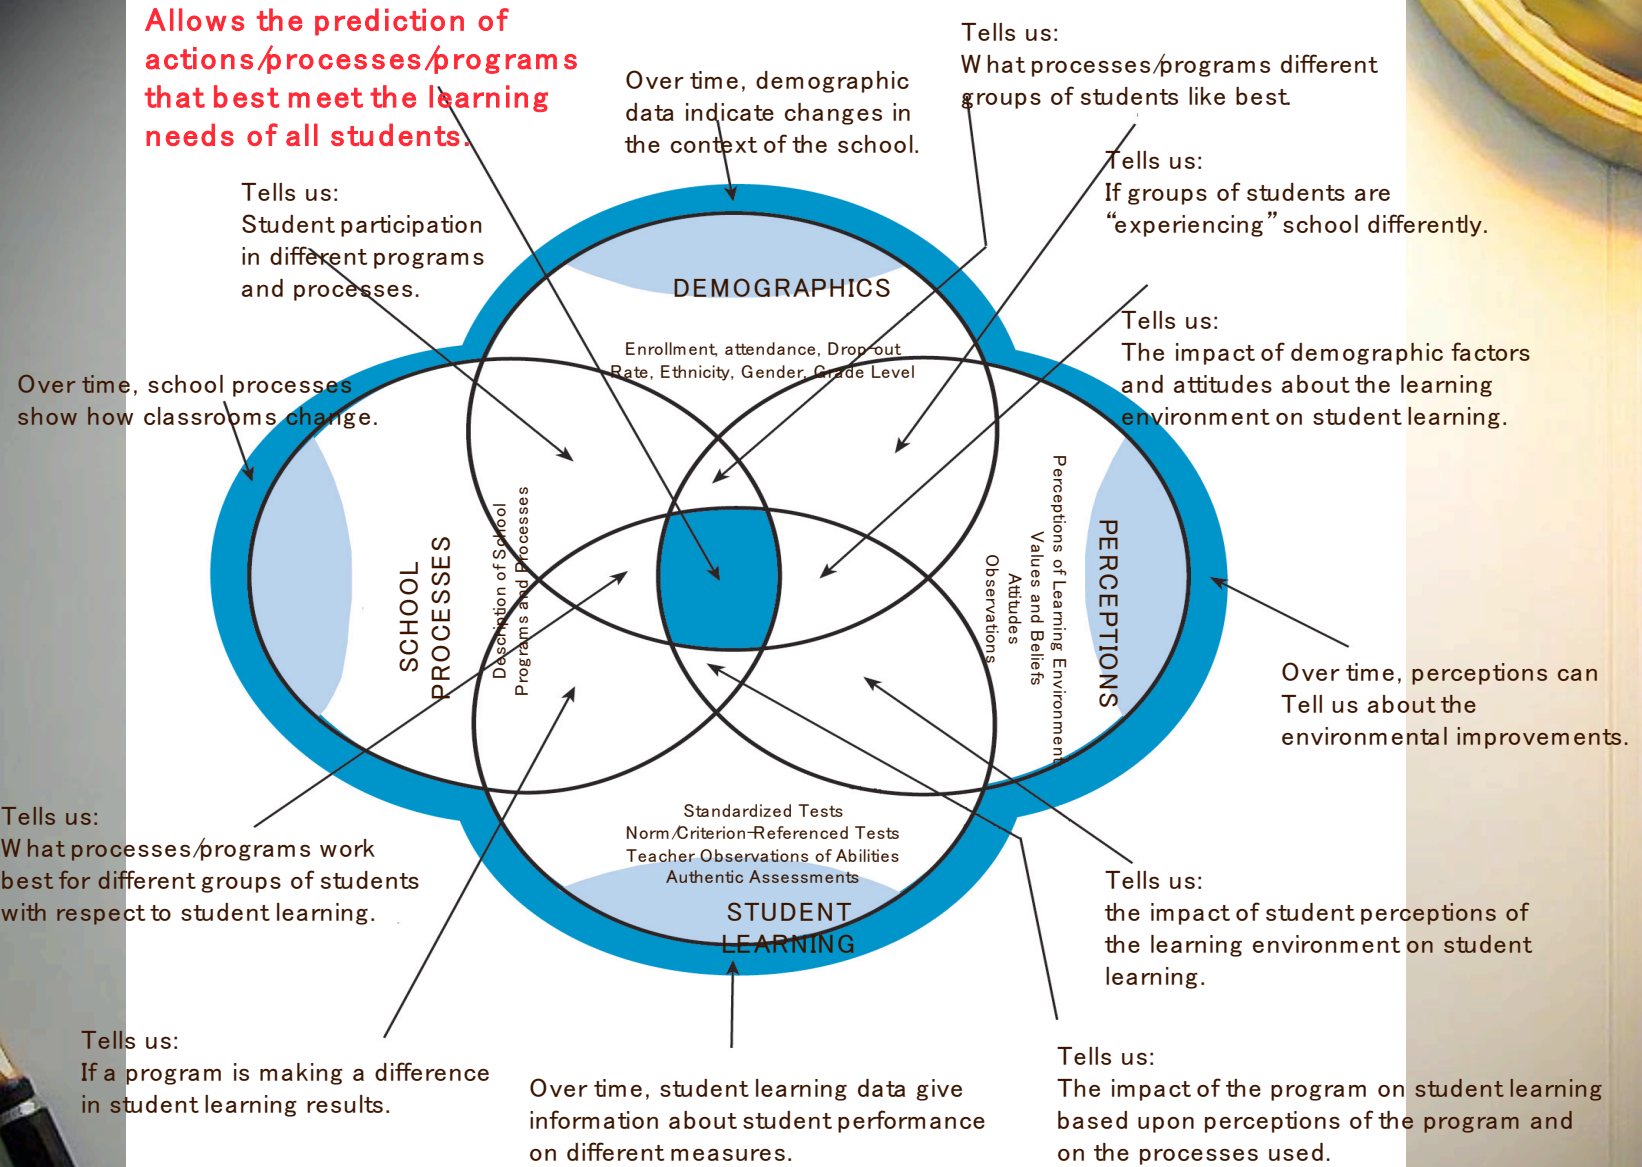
Allows the prediction of actions/processes/programs that best meet the learning needs of all students.

Over time, demographic data indicate changes in the context of the school.

Tells us:
What processes/programs different groups of students like best.

Tells us:
Student participation in different programs and processes.

Tells us:
If groups of students are "experiencing" school differently.

DEMOGRAPHICS

Enrollment, attendance, Drop-out Rate, Ethnicity, Gender, Grade Level

Tells us:
The impact of demographic factors and attitudes about the learning environment on student learning.

Over time, school processes show how classrooms change.

SCHOOL PROCESSES

Description of School Programs and Processes

Perceptions of Learning Environment
Values and Beliefs
Attitudes
Observations

PERCEPTIONS

Over time, perceptions can Tell us about the environmental improvements.

Tells us:
What processes/programs work best for different groups of students with respect to student learning.

Standardized Tests
Norm/Criterion-Referenced Tests
Teacher Observations of Abilities
Authentic Assessments

STUDENT LEARNING

Tells us:
the impact of student perceptions of the learning environment on student learning.

Tells us:
If a program is making a difference in student learning results.

Over time, student learning data give information about student performance on different measures.

Tells us:
The impact of the program on student learning based upon perceptions of the program and on the processes used.